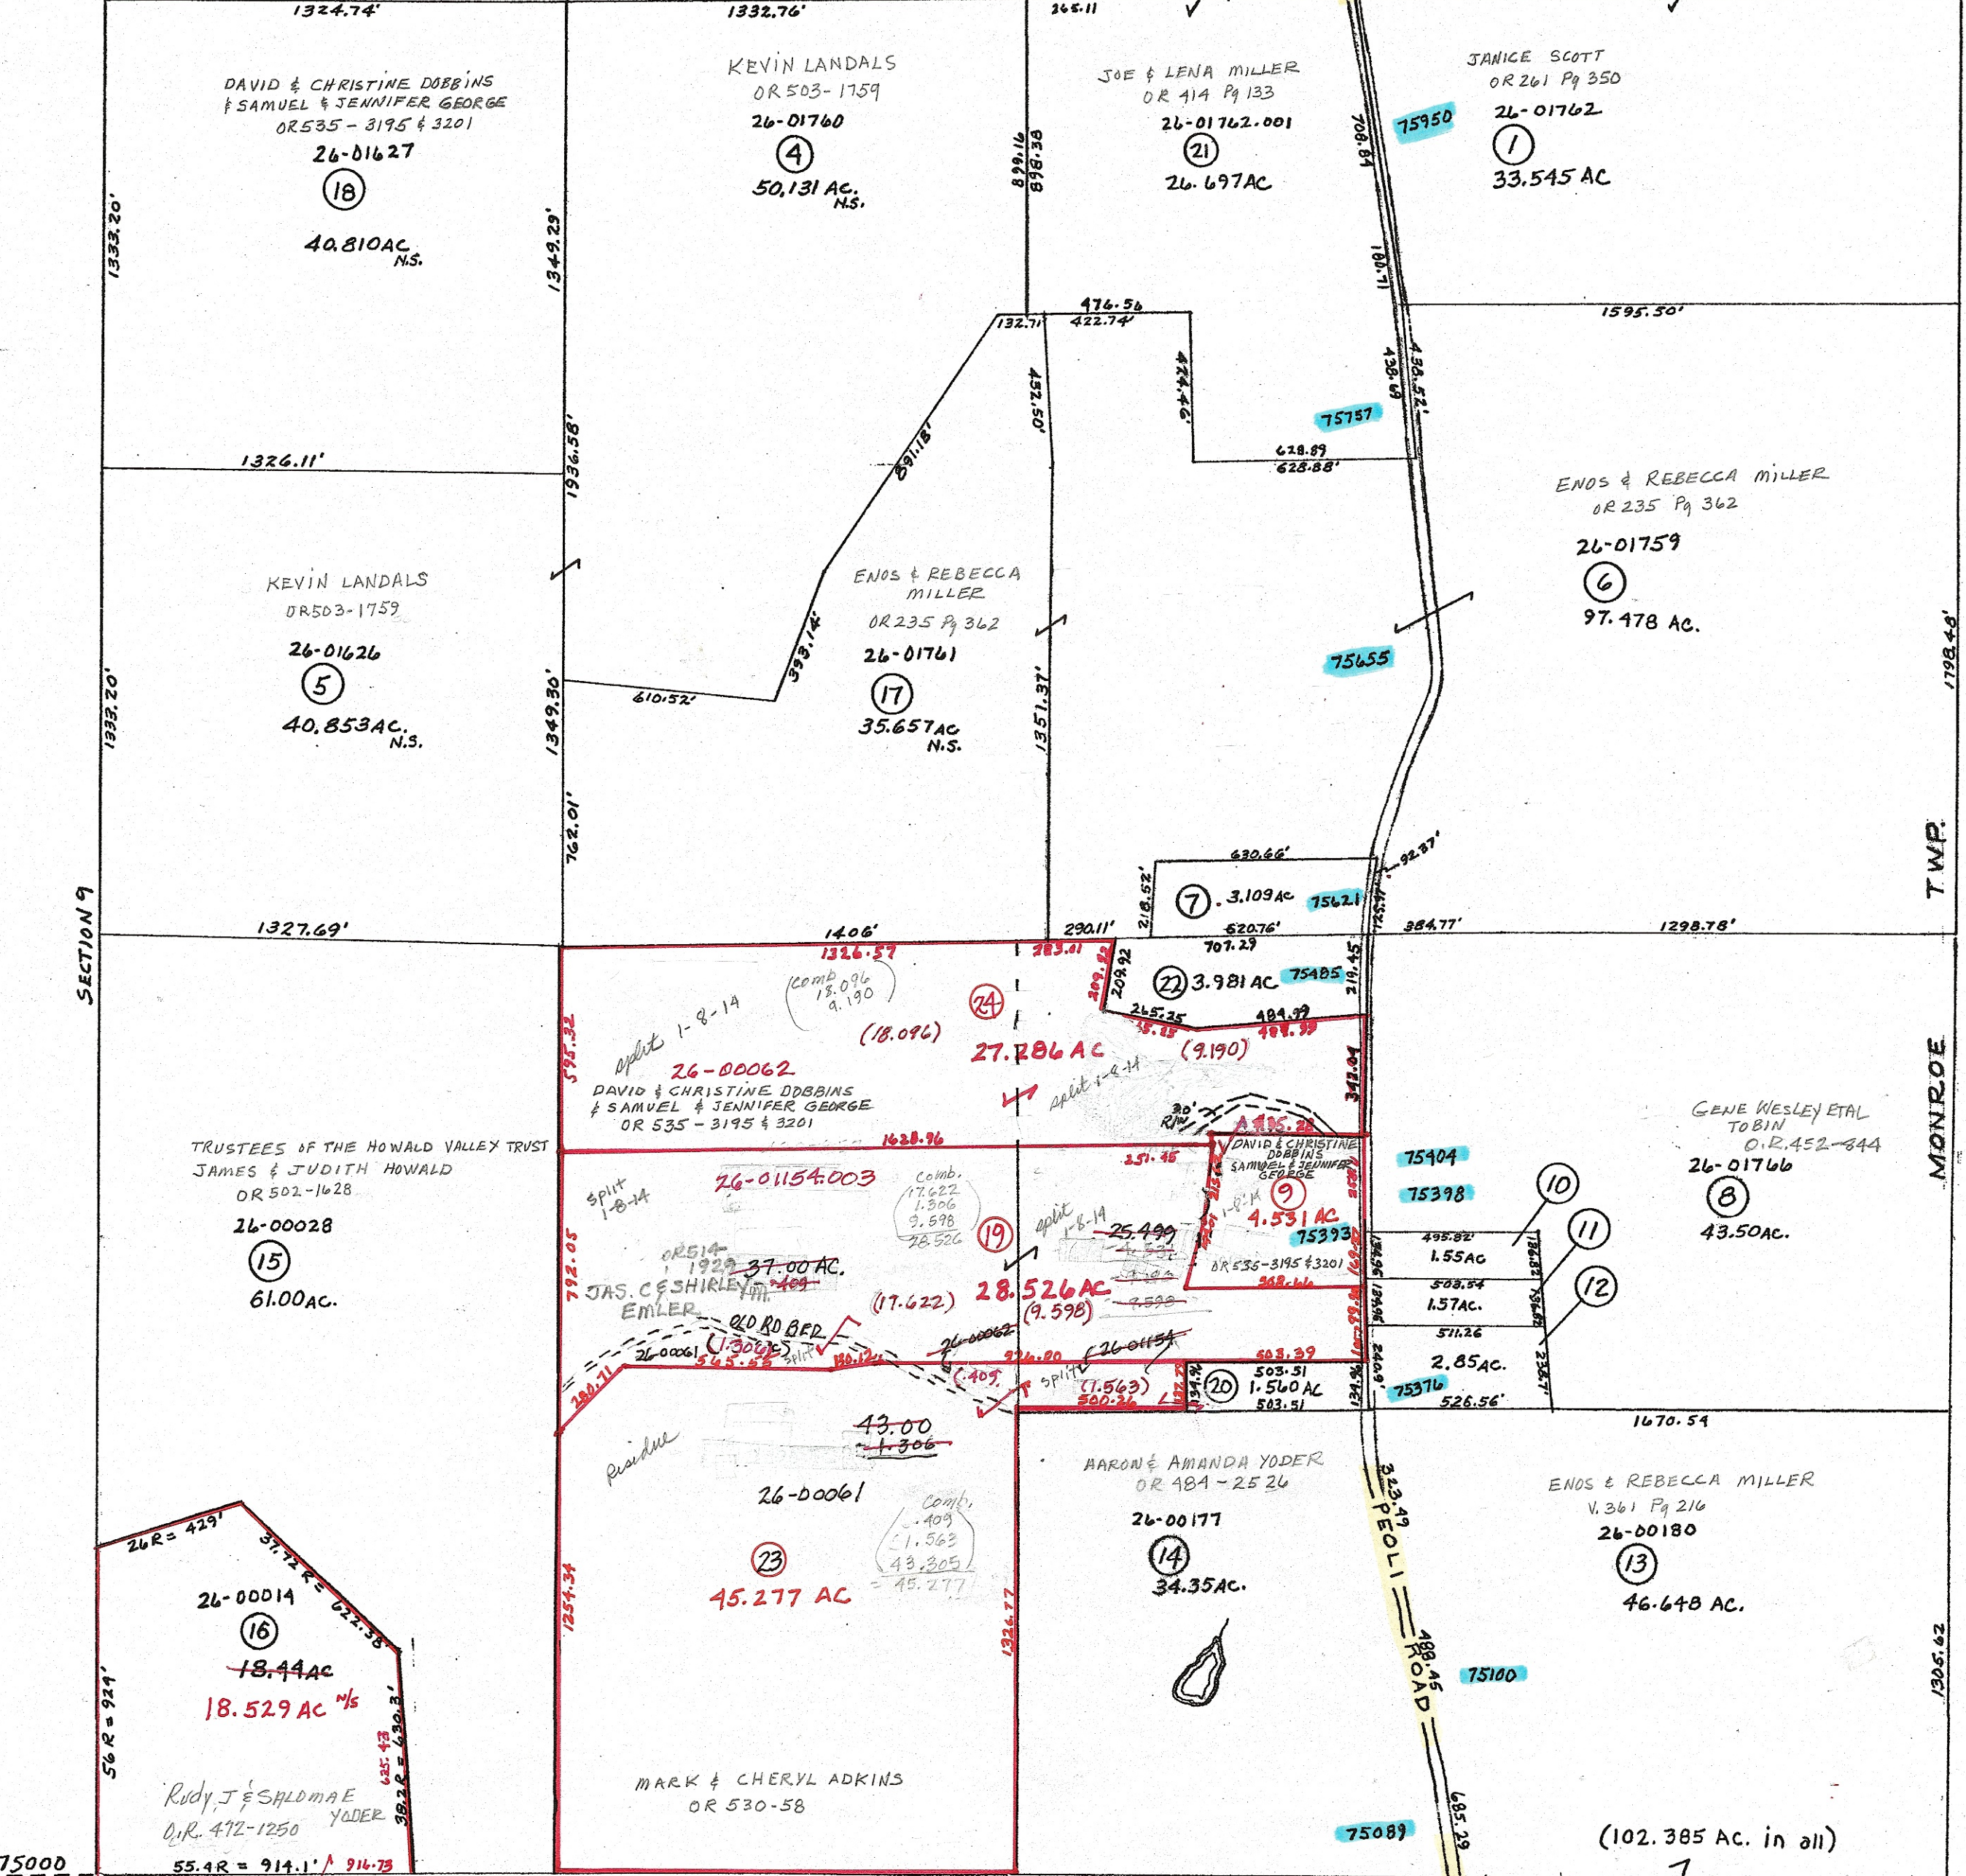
1324.74'
1332.76'
365.11

DAVID & CHRISTINE DOBBINS & SAMUEL & JENNIFER GEORGE OR535 - 3195 & 3201
26-01627
18
40.810AC. N.S.

KEVIN LANDALS OR503-1759
26-01760
4
50,131 AC. N.S.

JOE & LENA MILLER OR 414 Pg 133
26-01762.001
21
26.697AC

JANICE SCOTT OR261 Pg 350
26-01762
1
33.545 AC

75950
706.84
899.16
898.38
1333.20'
1349.29'
1007.11
1595.50'
476.56
422.74'
132.71'
424.46'
432.50'
438.69
438.52'
391.18'
75757
628.89
628.88'
1326.11'
1936.58'

ENOS & REBECCA MILLER OR 235 Pg 362
26-01759
6
97.478 AC.

KEVIN LANDALS OR503-1759
26-01626
5
40.853AC. N.S.

ENOS & REBECCA MILLER OR235 Pg 362
26-01761
17
35.657AC N.S.

75655
1333.20'
1349.30'
610.52'
393.14'
1351.37'
1798.48'
762.01'
630.66'
218.52'
92.87'
7
3.109AC
75621
620.76'
1327.69'
1406'
290.11'
707.29
384.77'
1298.78'
T.W.P.
SECTION 9
1326.57
383.01
209.92
209.92
22
3.981 AC
75485
219.45
comb 18.096 9.190
24
split 1-8-14
(18.096)
27.286 AC
(9.190)
265.25
484.99
595.32
26-00062
DAVID & CHRISTINE DOBBINS & SAMUEL & JENNIFER GEORGE OR 535 - 3195 & 3201
split 1-8-14
343.04
30' R/W
1628.96
MONROE

GENE WESLEY ETAL TOBIN O.R.452-844
26-01766
8
43.50AC.

TRUSTEES OF THE HOWALD VALLEY TRUST JAMES & JUDITH HOWALD OR502-1628
26-00028
15
61.00AC.

split 1-8-14
26-01154.003
comb. 17.622 1.306 9.598 28.526
DAVID & CHRISTINE DOBBINS SAMUEL & JENNIFER GEORGE
75404
75398
10
9
4.531 AC
75393
OR535-3195 & 3201
19
split 1-8-14
25.499
251.45
792.05
OR514 1929
37.00 AC.
JAS. C & SHIRLEY EMLER
(17.622)
28.526 AC
(9.598)
495.82'
1.55AC
11
503.54
1.57AC.
12
511.26
2.85AC.
OLD RD BED
(1.306AC)
26-00061
26-00062
26-01154
545.55
503.39
380.71
(.409)
split
(1.563)
500.36
20
503.51
1.560 AC
503.51
75376
526.56'
1670.54
43.00
1.306
residue
26-00061
comb. .409 1.563 43.305 45.277
23
45.277 AC

AARON & AMANDA YODER OR 484 - 2526
26-00177
14
34.35AC.

ENOS & REBECCA MILLER V.361 Pg 216
26-00180
13
46.648 AC.

26R = 429'
37.72R = 622.38
26-00014
16
18.44AC
18.529 AC N/S
1254.34
1326.77
323.49
PEOLI ROAD
488.45
75100
1305.62
56R = 924'
625.43
38.2R = 630.3'
Rudy J & SALOMAE YODER O.R. 472-1250
MARK & CHERYL ADKINS OR 530-58
75089
685.29
(102.385 AC. in all)
55.4R = 914.1'
914.73
75000